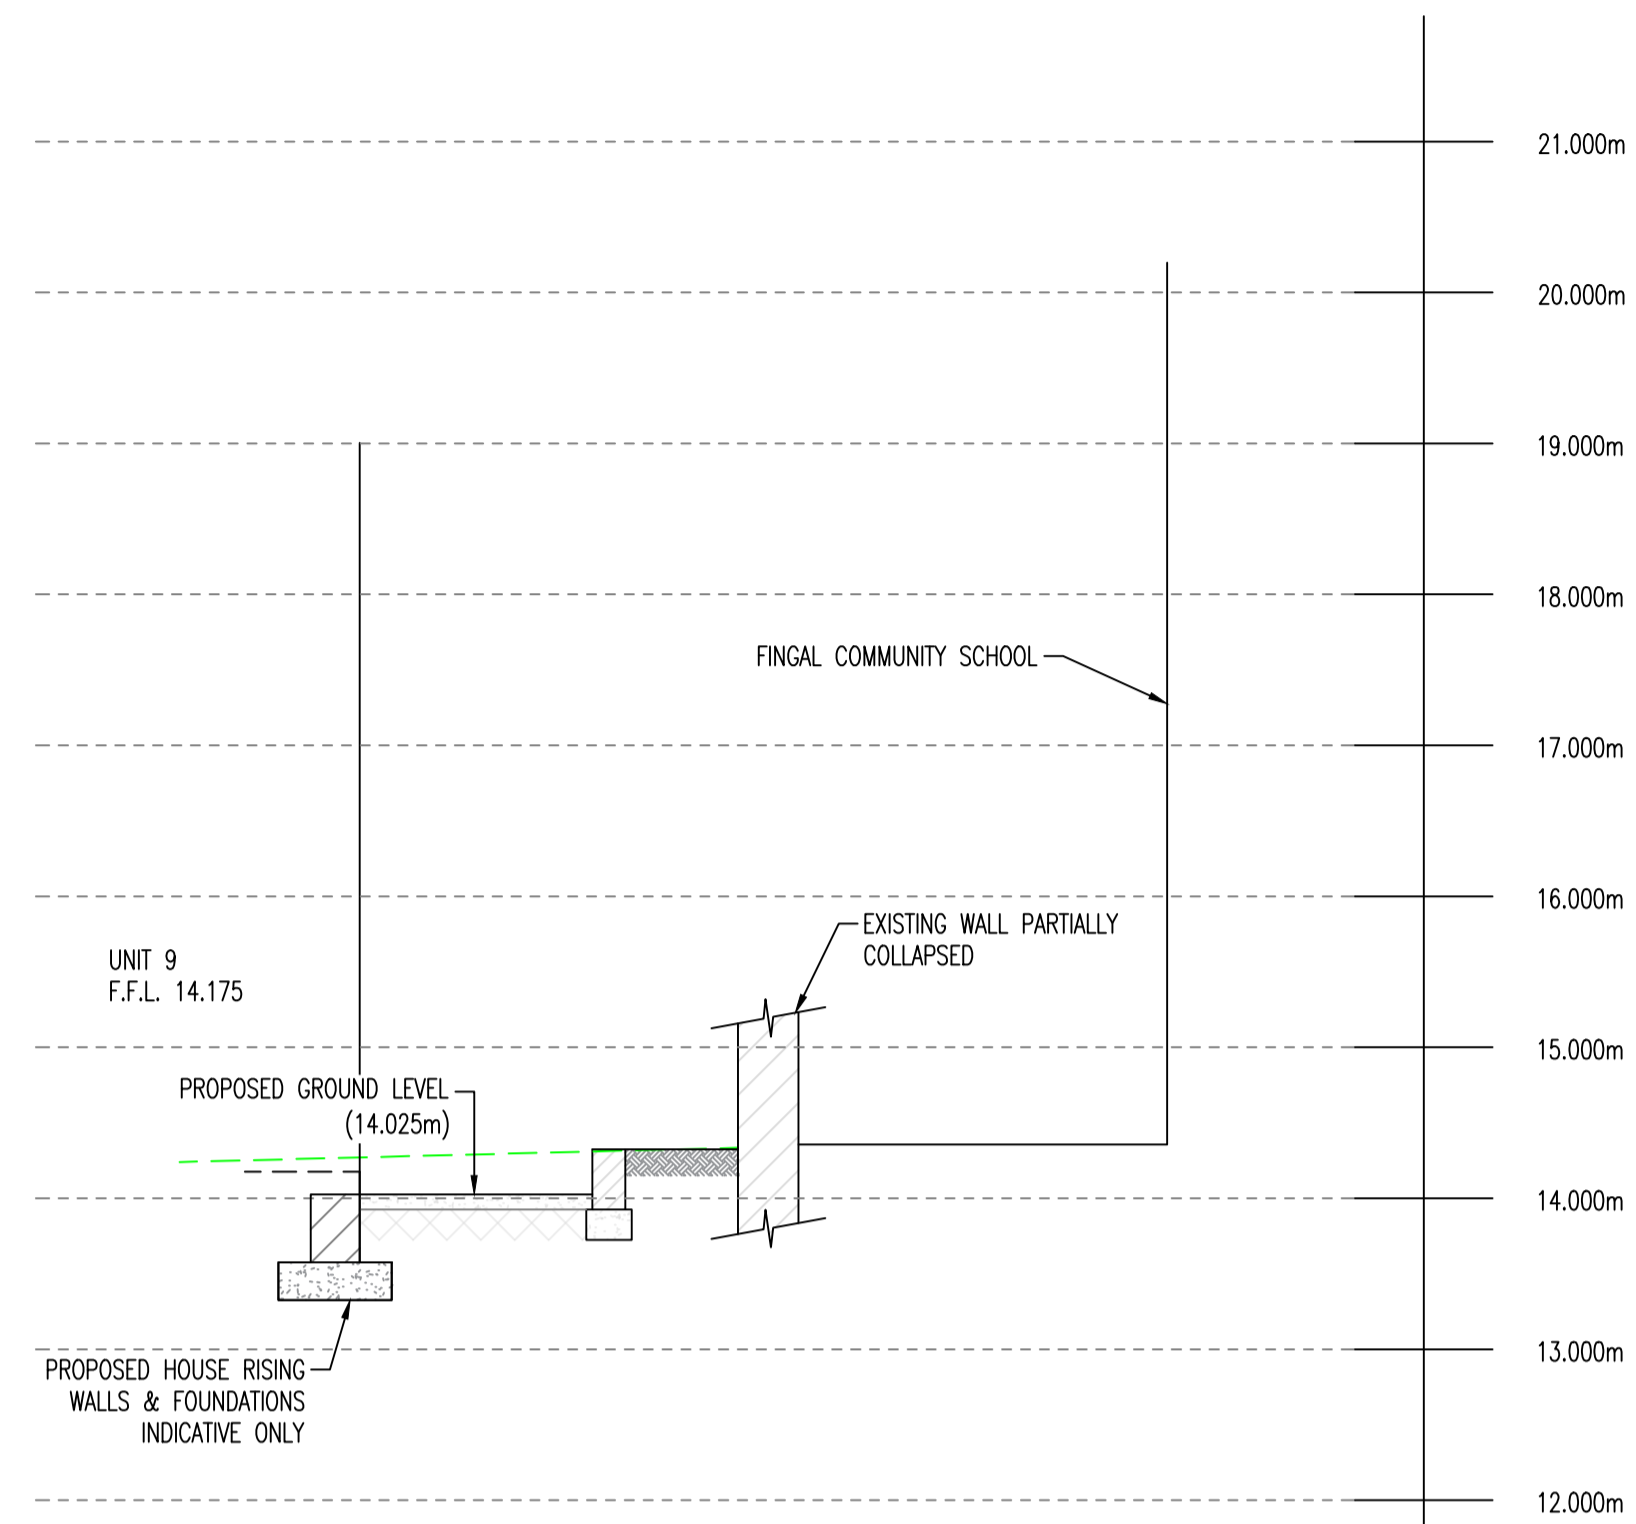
21.000m

20.000m

19.000m

18.000m

FINGAL COMMUNITY SCHOOL

17.000m

16.000m

EXISTING WALL PARTIALLY COLLAPSED

UNIT 9
F.F.L. 14.175

15.000m

PROPOSED GROUND LEVEL
(14.025m)

14.000m

13.000m

PROPOSED HOUSE RISING WALLS & FOUNDATIONS INDICATIVE ONLY

12.000m